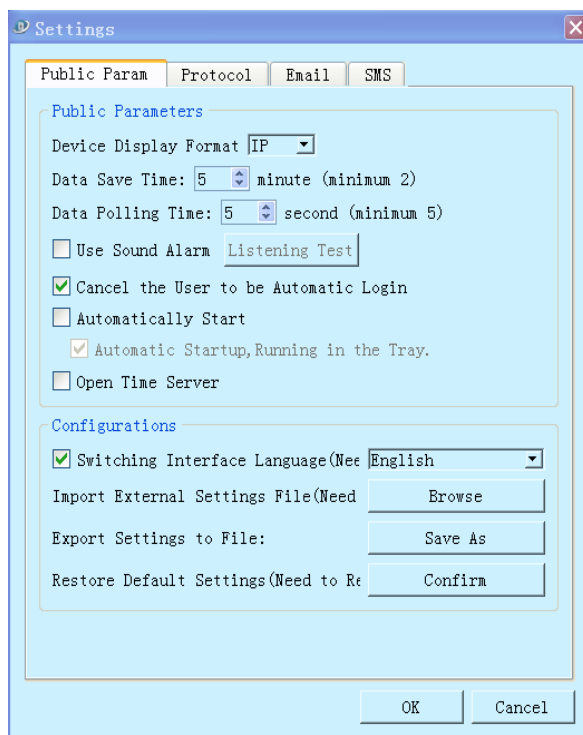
Settings

Public Param | Protocol | Email | SMS

Public Parameters

Device Display Format IP

Data Save Time: 5 minute (minimum 2)

Data Polling Time: 5 second (minimum 5)

Use Sound Alarm Listening Test

Cancel the User to be Automatic Login

Automatically Start

Automatic Startup,Running in the Tray.

Open Time Server

Configurations

Switching Interface Language(Nee English

Import External Settings File(Need Browse

Export Settings to File: Save As

Restore Default Settings(Need to Re Confirm

OK Cancel